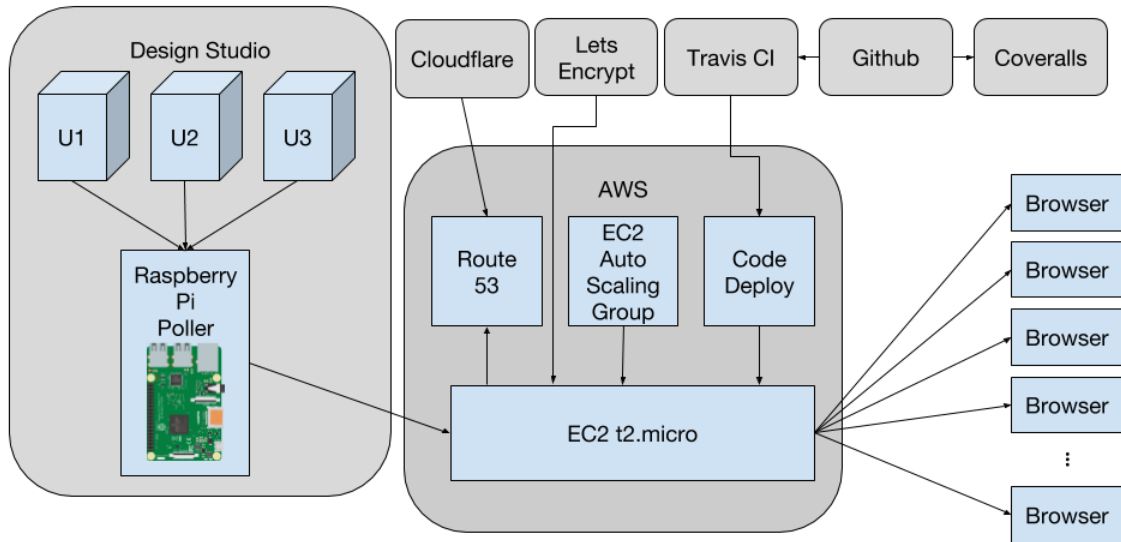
Design Studio

U1

U2

U3

Raspberry Pi Poller

Cloudflare

Lets Encrypt

Travis CI

Github

Coveralls

AWS

Route 53

EC2 Auto Scaling Group

Code Deploy

EC2 t2.micro

Browser

Browser

Browser

Browser

⋮

Browser